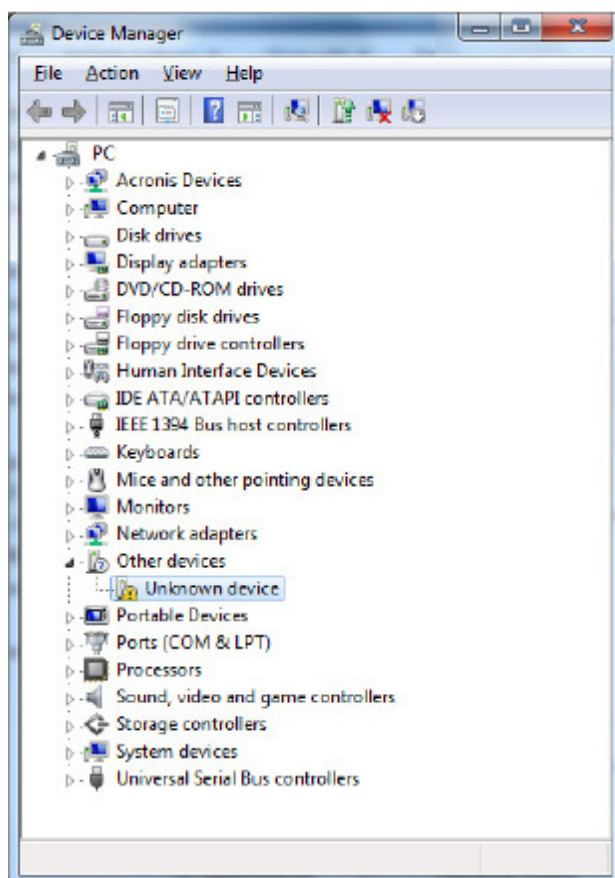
Device Manager

File Action View Help

PC
Acronis Devices
Computer
Disk drives
Display adapters
DVD/CD-ROM drives
Floppy disk drives
Floppy drive controllers
Human Interface Devices
IDE ATA/ATAPI controllers
IEEE 1394 Bus host controllers
Keyboards
Mice and other pointing devices
Monitors
Network adapters
Other devices
Unknown device
Portable Devices
Ports (COM & LPT)
Processors
Sound, video and game controllers
Storage controllers
System devices
Universal Serial Bus controllers